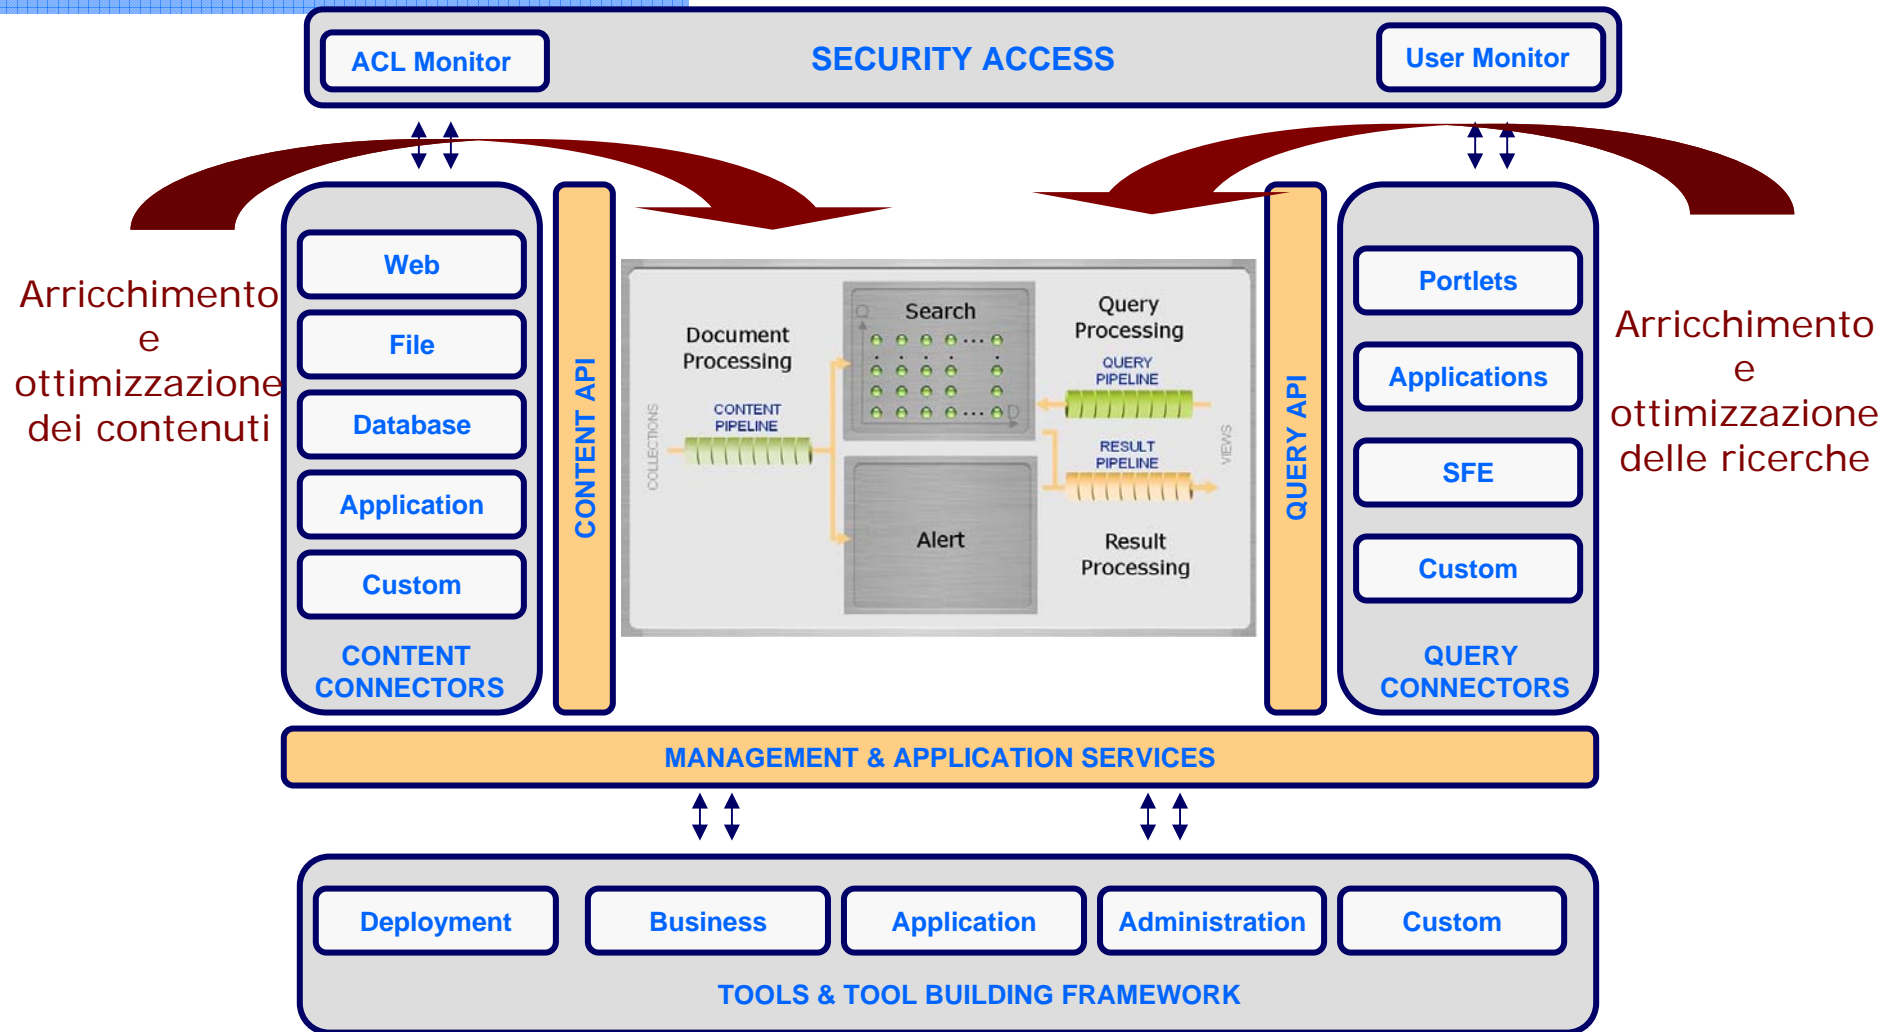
ACL Monitor

SECURITY ACCESS

User Monitor

Arricchimento e ottimizzazione dei contenuti

Web

File

Database

Application

Custom

CONTENT CONNECTORS

CONTENT API

COLLECTIONS

Document Processing

CONTENT PIPELINE

Search

Alert

Query Processing

QUERY PIPELINE

RESULT PIPELINE

Result Processing

VIEWS

QUERY API

Portlets

Applications

SFE

Custom

QUERY CONNECTORS

Arricchimento e ottimizzazione delle ricerche

MANAGEMENT & APPLICATION SERVICES

Deployment

Business

Application

Administration

Custom

TOOLS & TOOL BUILDING FRAMEWORK